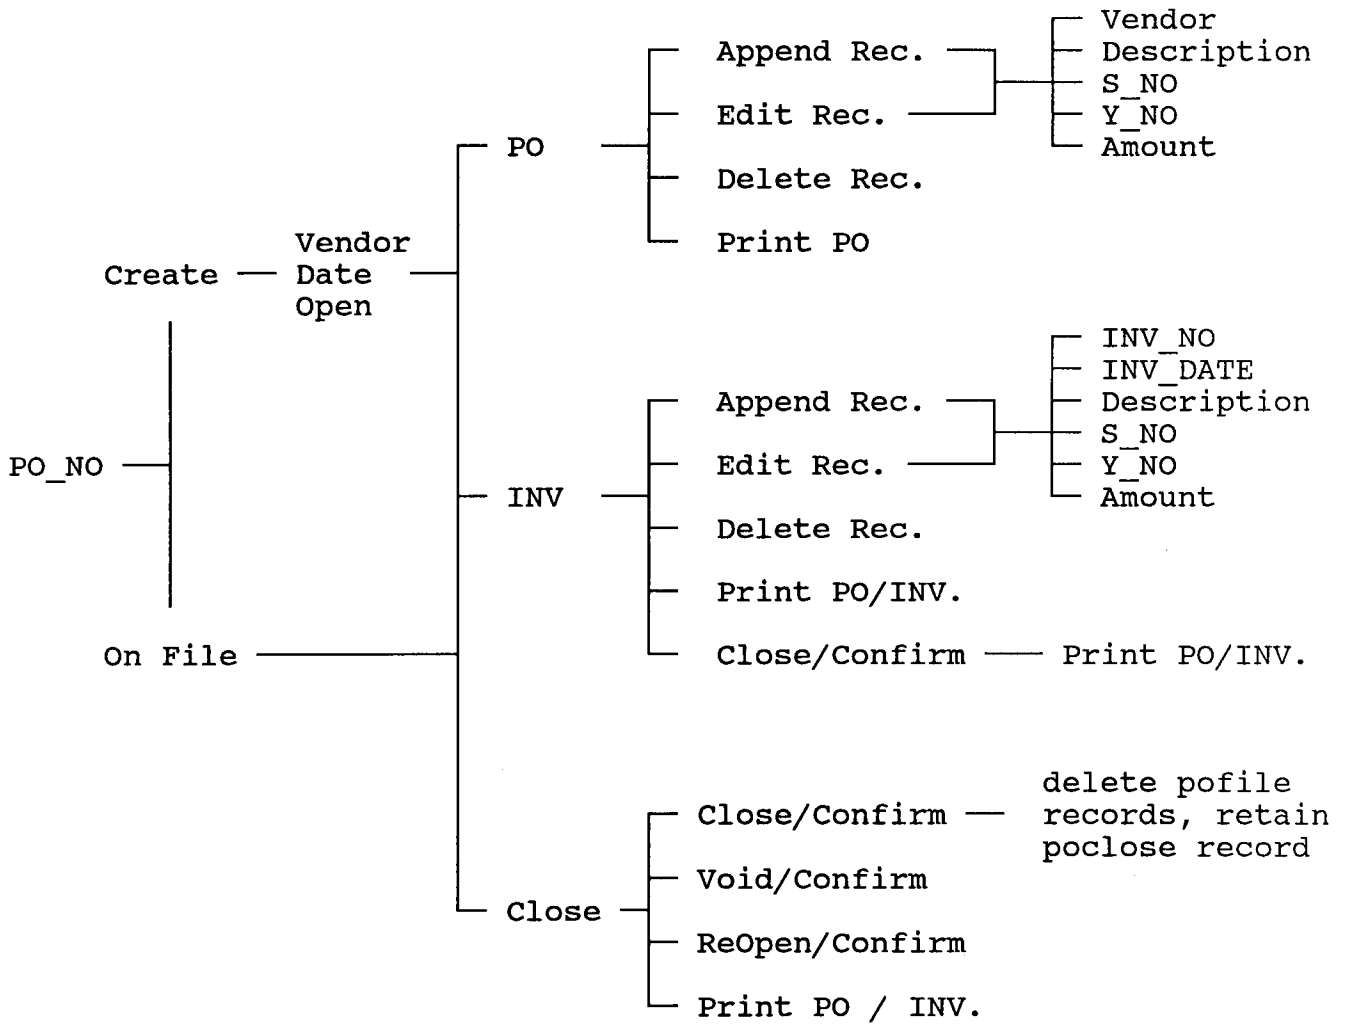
Vendor
Description
S_NO
Y_NO
Amount

Append Rec.
Edit Rec.
PO
Delete Rec.
Print PO

Vendor
Create Date
Open

INV_NO
INV_DATE
Description
S_NO
Y_NO
Amount

Append Rec.
Edit Rec.
PO_NO
INV
Delete Rec.
Print PO/INV.
On File
Close/Confirm Print PO/INV.

Close/Confirm delete pofile records, retain poclose record
Void/Confirm
Close
ReOpen/Confirm
Print PO / INV.